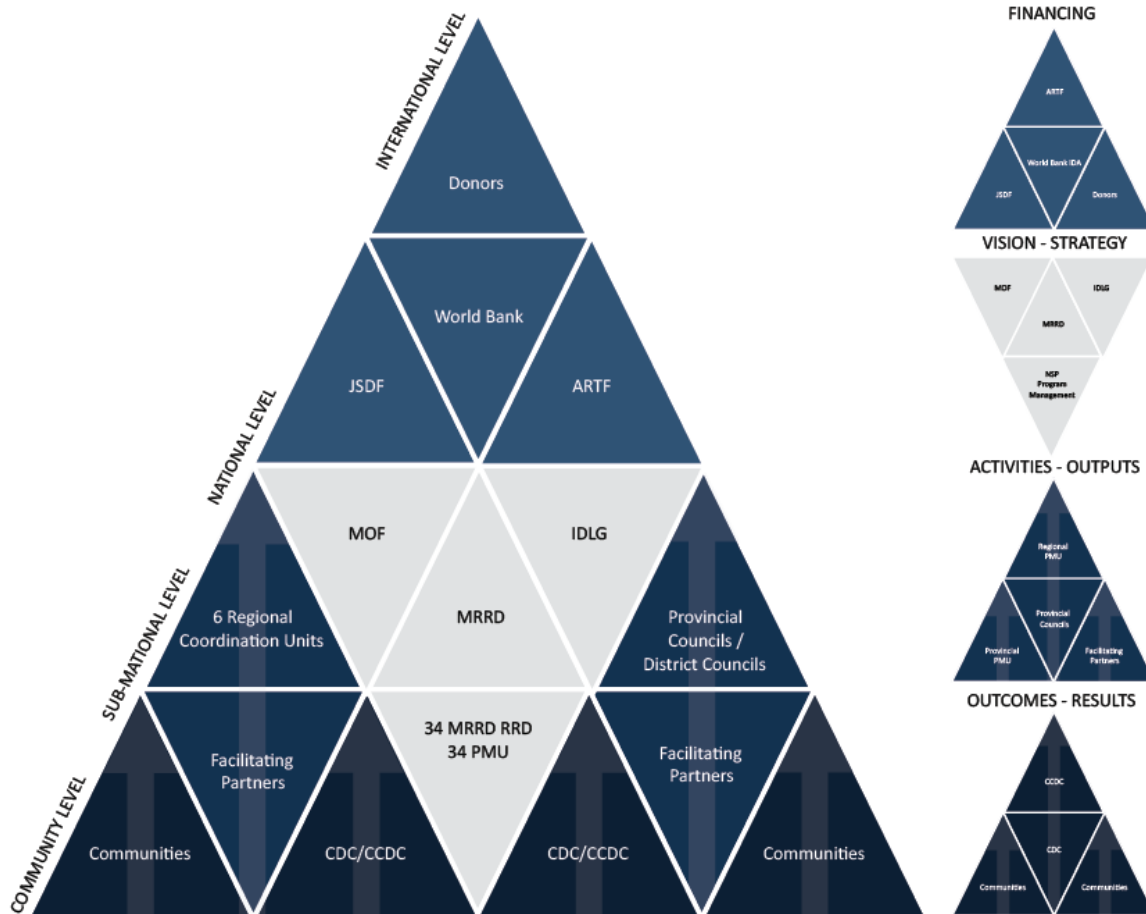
INTERNATIONAL LEVEL

Donors

NATIONAL LEVEL

World Bank

JSDF

ARTF

SUB-NATIONAL LEVEL

MOF

IDLG

6 Regional Coordination Units

MRRD

Provincial Councils / District Councils

COMMUNITY LEVEL

Facilitating Partners

34 MRRD RRD 34 PMU

Facilitating Partners

Communities

CDC/CCDC

CDC/CCDC

Communities

FINANCING

ARTF

World Bank IDA

JSDF

Donors

VISION - STRATEGY

MOF

IDLG

MRRD

NSP Program Management

ACTIVITIES - OUTPUTS

Regional PMU

Provincial Councils

Provincial PMU

Facilitating Partners

OUTCOMES - RESULTS

CCDC

CDC

Communities

Communities